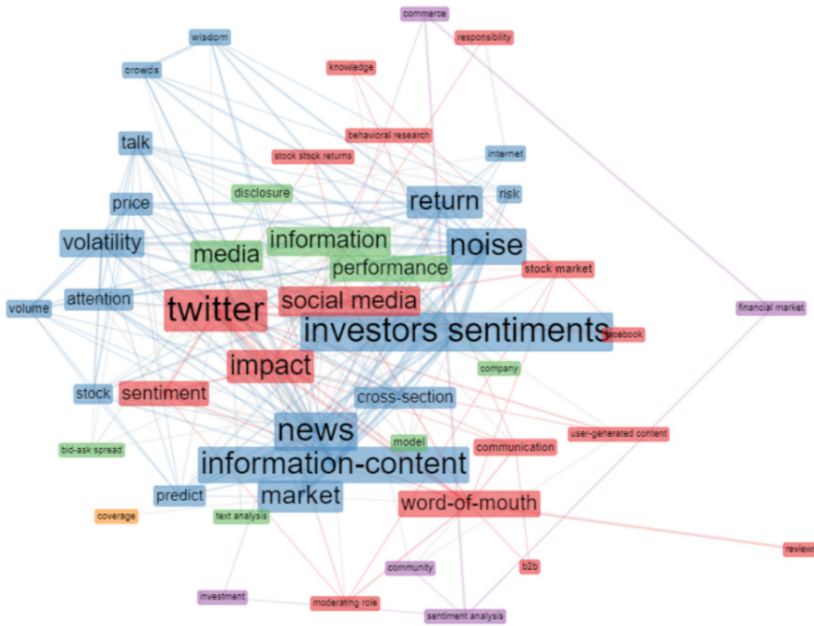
commerce
responsibility
wisdom
crowds
knowledge
behavioral research
talk
stock stock returns
internet
disclosure
risk
price
return
information
volatility
media
noise
performance
stock market
attention
twitter
social media
volume
financial market
investors sentiments
facebook
impact
company
sentiment
stock
cross-section
news
model
communication
user-generated content
bid-ask spread
information-content
predict
market
word-of-mouth
coverage
text analysis
review
community
b2b
investment
moderating role
sentiment analysis